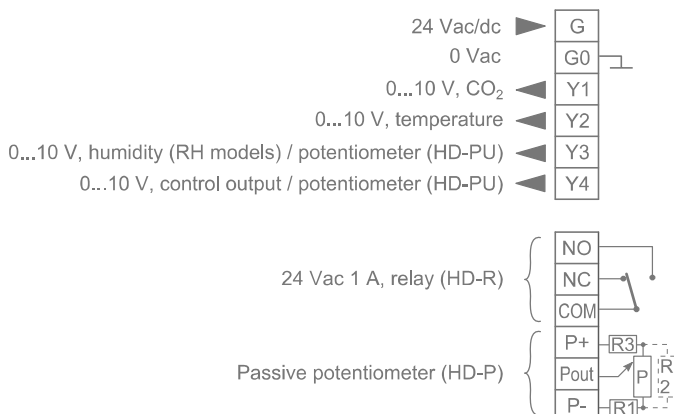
24 Vac/dc G
0 Vac G0
0...10 V, $CO_2$ Y1
0...10 V, temperature Y2
0...10 V, humidity (RH models) / potentiometer (HD-PU) Y3
0...10 V, control output / potentiometer (HD-PU) Y4

24 Vac 1 A, relay (HD-R)
NO
NC
COM

Passive potentiometer (HD-P)
P+
R3
Pout
P
R2
P-
R1